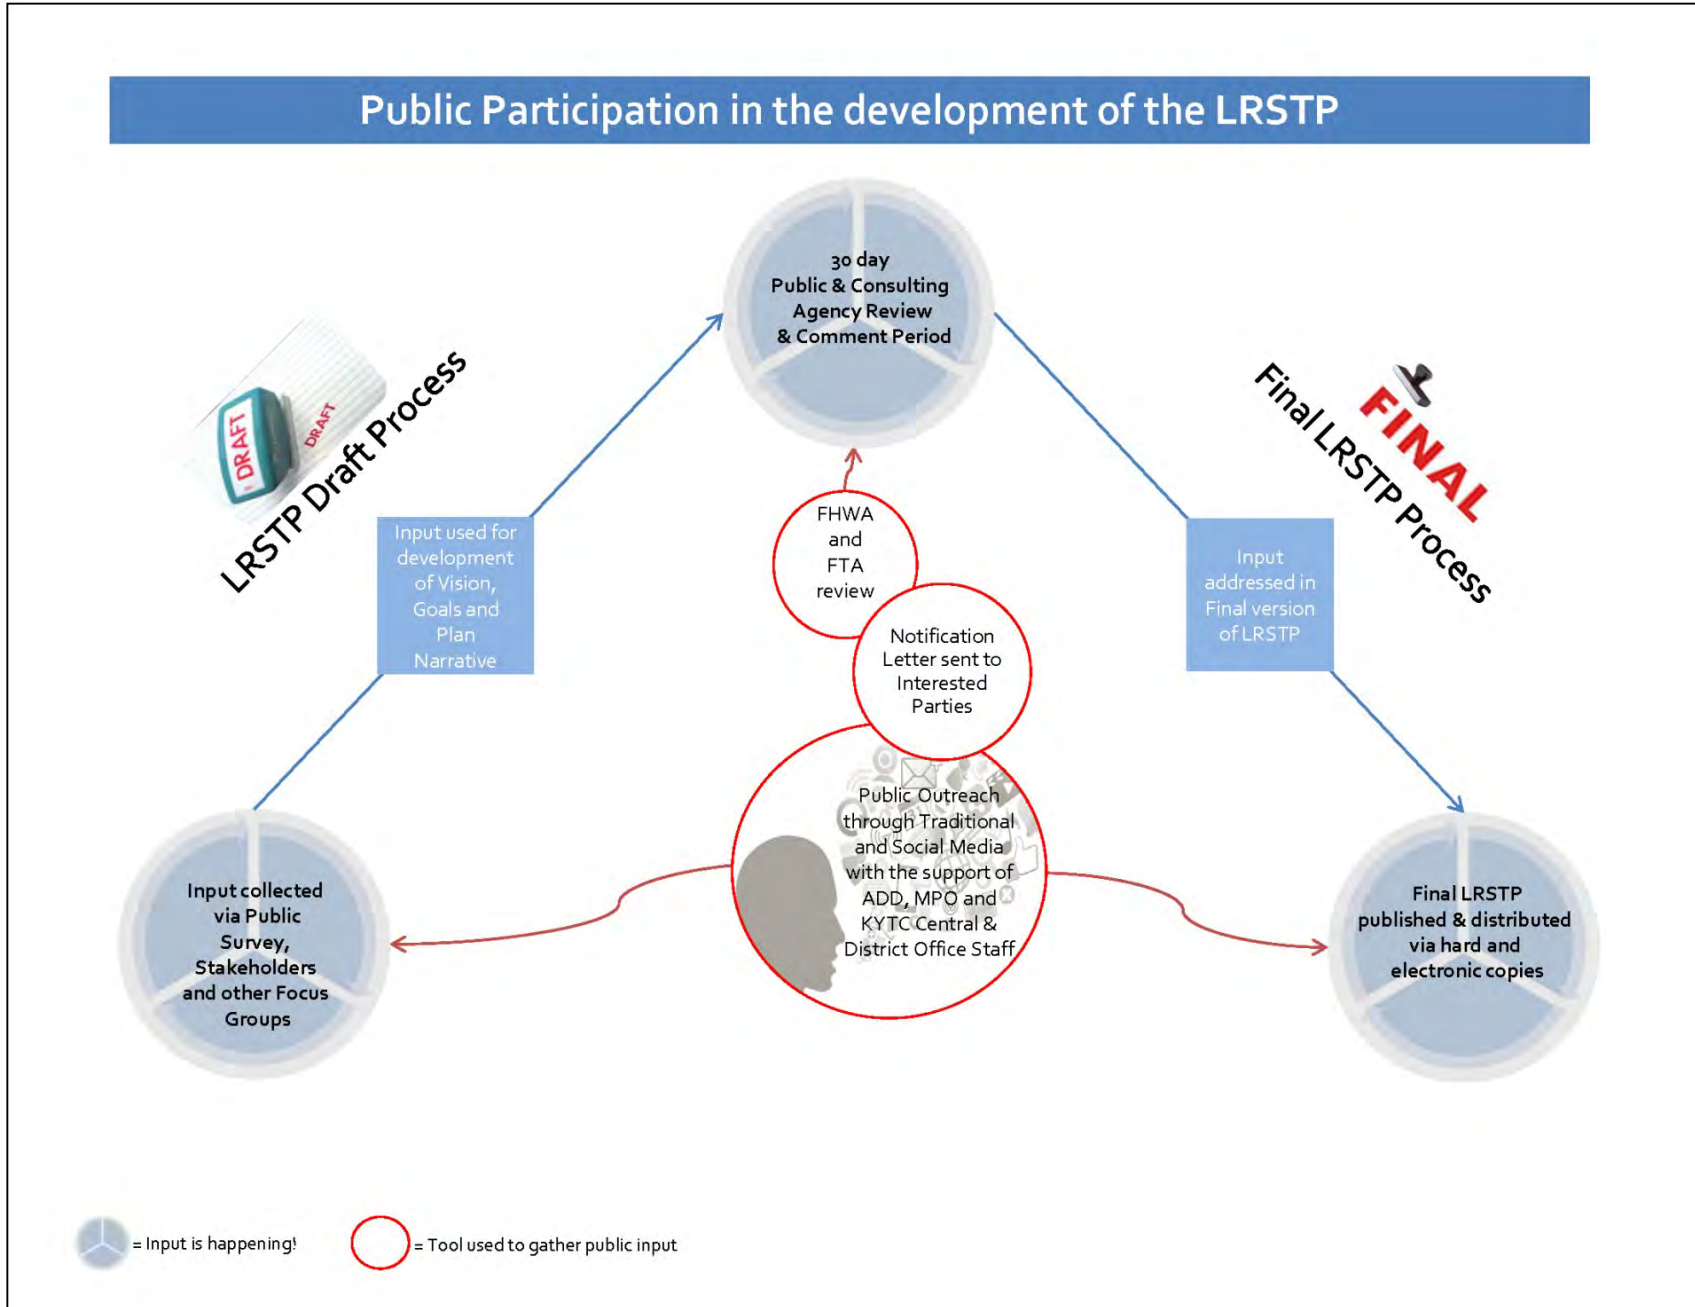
Public Participation in the development of the LRSTP

DRAFT

DRAFT

LRSTP Draft Process

30 day
Public & Consulting
Agency Review
& Comment Period

FINAL

Final LRSTP Process

Input used for development of Vision, Goals and Plan Narrative

FHWA and FTA review

Notification Letter sent to Interested Parties

Input addressed in Final version of LRSTP

Public Outreach through Traditional and Social Media with the support of ADD, MPO and KYTC Central & District Office Staff

Input collected via Public Survey, Stakeholders and other Focus Groups

Final LRSTP published & distributed via hard and electronic copies

= Input is happening!

= Tool used to gather public input